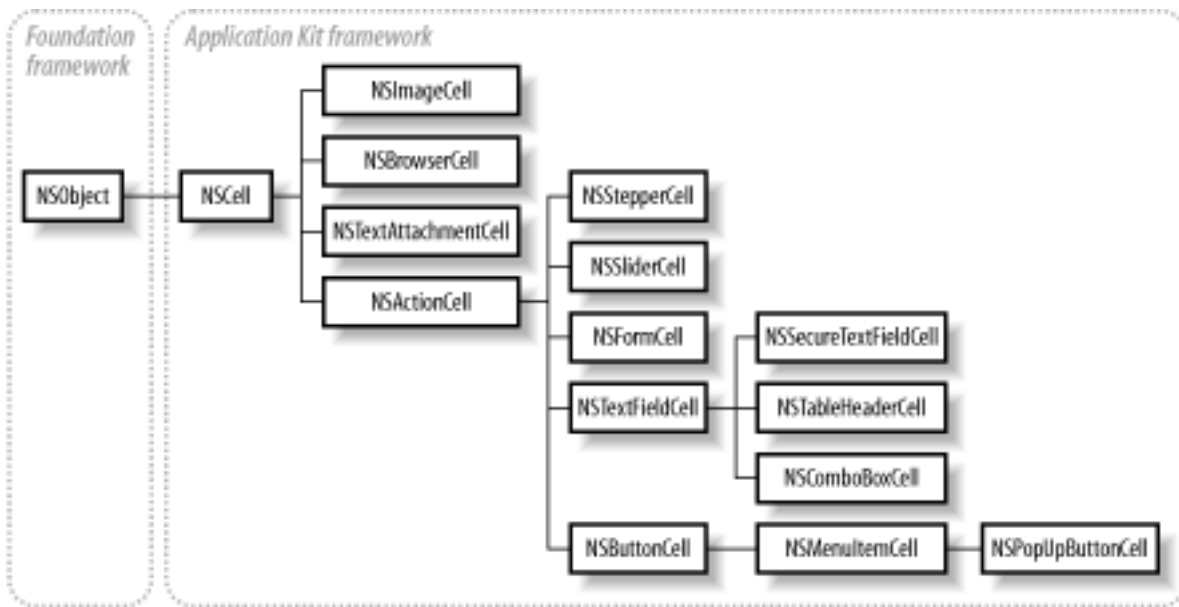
Foundation framework

Application Kit framework

NSObject

NSCell

NSImageCell

NSBrowserCell

NSTextAttachmentCell

NSActionCell

NSStepperCell

NSSliderCell

NSFormCell

NSTextFieldCell

NSButtonCell

NSSecureTextFieldCell

NSTableHeaderCell

NSComboBoxCell

NSMenuItemCell

NSPopUpButtonCell